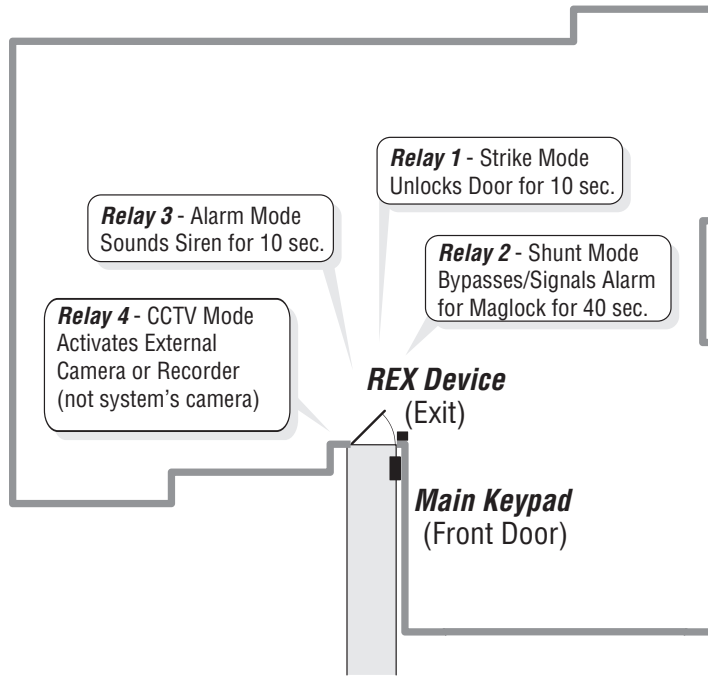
*Relay 1* - Strike Mode
Unlocks Door for 10 sec.

*Relay 3* - Alarm Mode
Sounds Siren for 10 sec.

*Relay 2* - Shunt Mode
Bypasses/Signals Alarm for Maglock for 40 sec.

*Relay 4* - CCTV Mode
Activates External Camera or Recorder (not system's camera)

*REX Device*
(Exit)

*Main Keypad*
(Front Door)